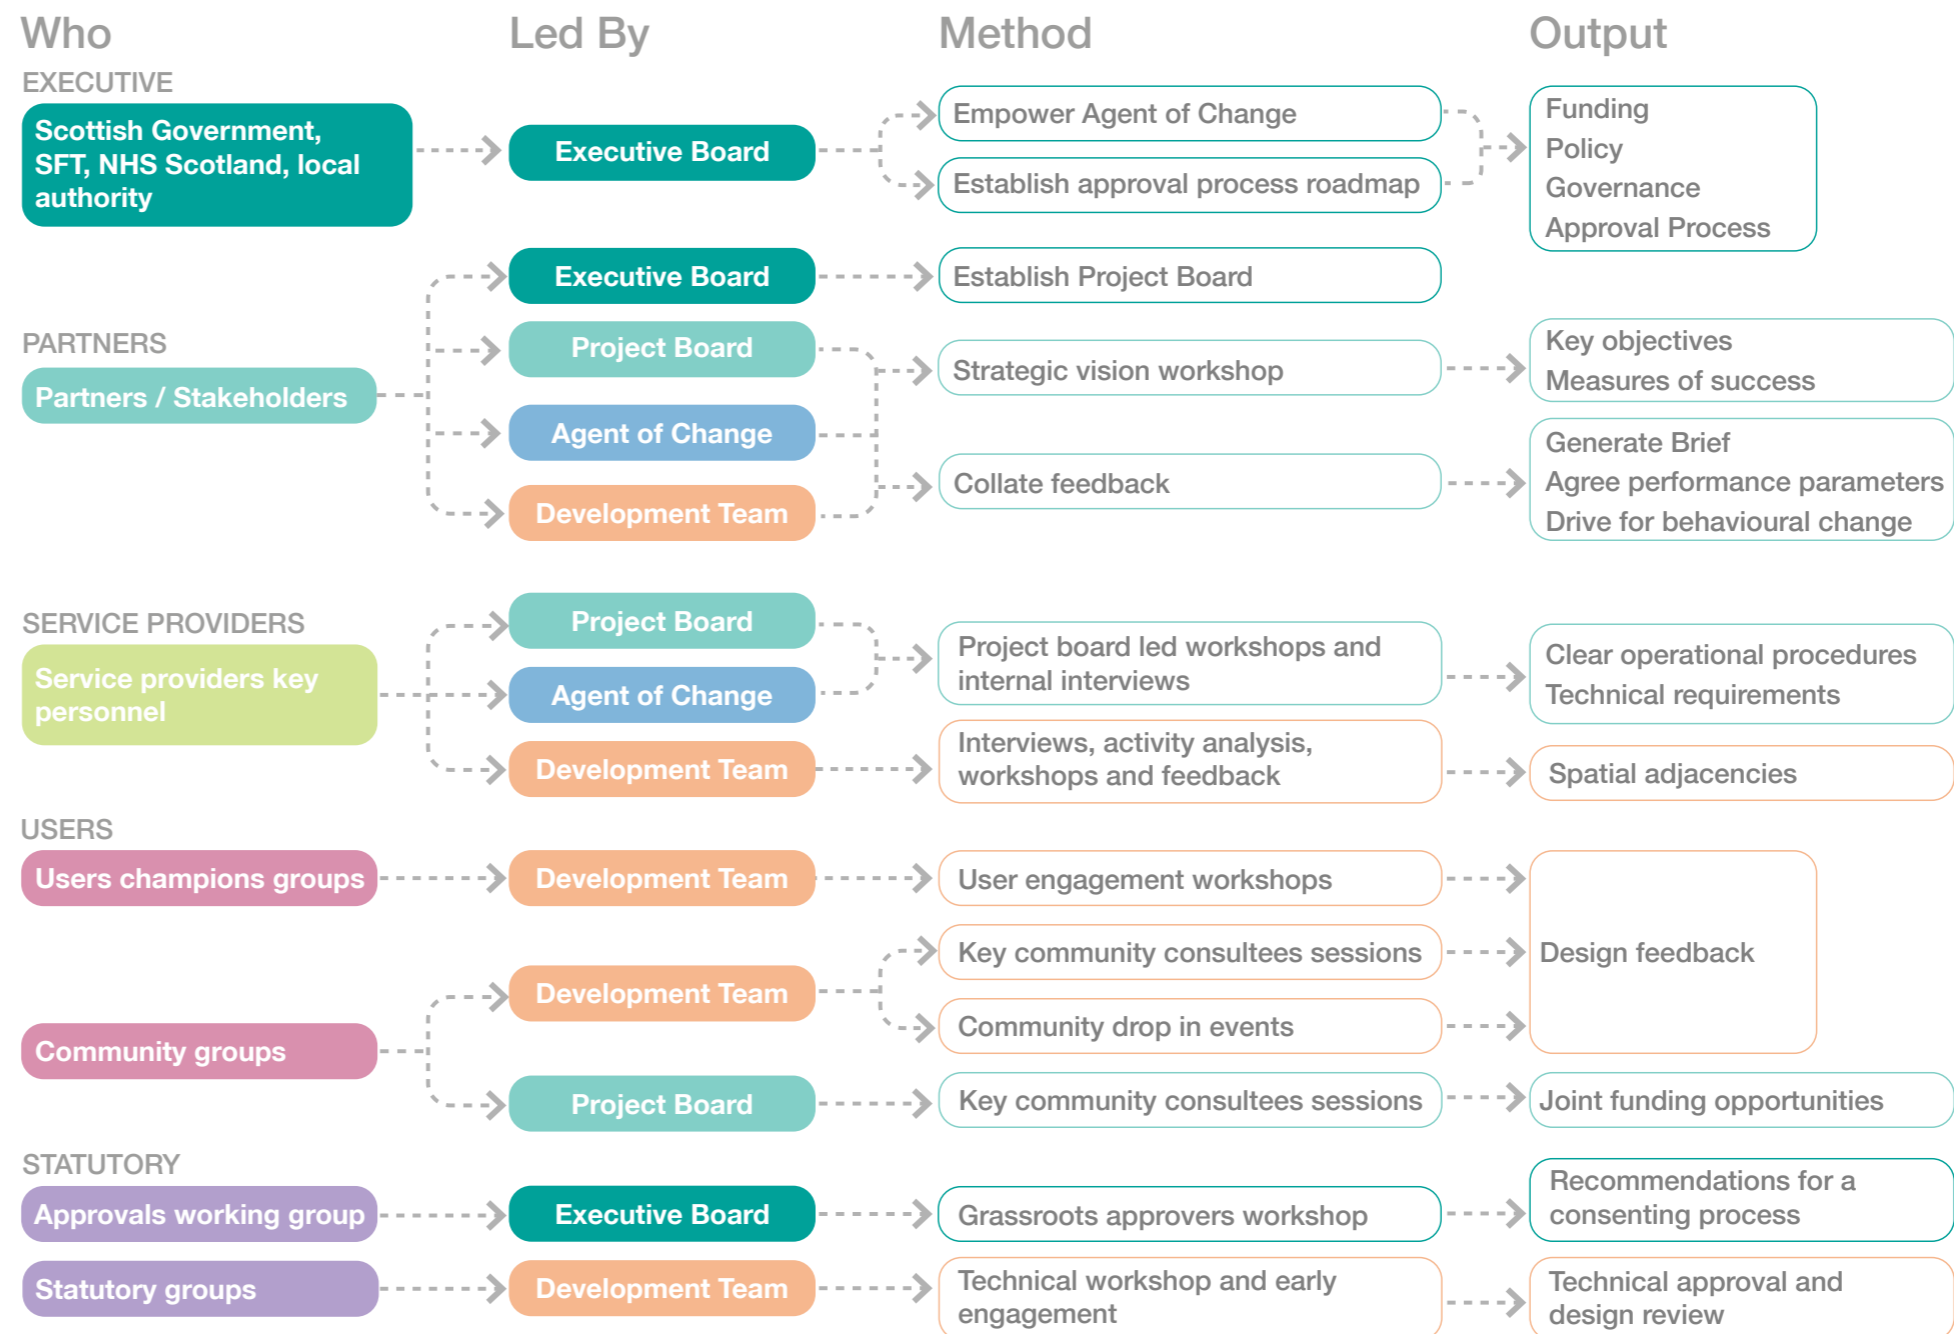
Who

Led By

Method

Output

EXECUTIVE

Scottish Government, SFT, NHS Scotland, local authority

Executive Board

Empower Agent of Change

Establish approval process roadmap

Funding
Policy
Governance
Approval Process

Executive Board

Establish Project Board

PARTNERS

Partners / Stakeholders

Project Board

Strategic vision workshop

Key objectives
Measures of success

Agent of Change

Generate Brief
Agree performance parameters
Drive for behavioural change

Collate feedback

Development Team

SERVICE PROVIDERS

Project Board

Service providers key personnel

Agent of Change

Project board led workshops and internal interviews

Clear operational procedures
Technical requirements

Development Team

Interviews, activity analysis, workshops and feedback

Spatial adjacencies

USERS

Users champions groups

Development Team

User engagement workshops

Key community consultees sessions

Design feedback

Development Team

Community drop in events

Community groups

Project Board

Key community consultees sessions

Joint funding opportunities

STATUTORY

Approvals working group

Executive Board

Grassroots approvers workshop

Recommendations for a consenting process

Statutory groups

Development Team

Technical workshop and early engagement

Technical approval and design review